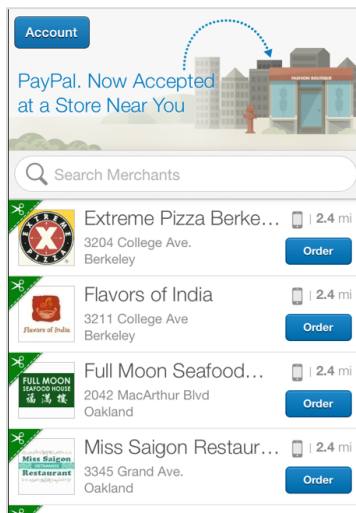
Account

PayPal. Now Accepted at a Store Near You

FASHION BOUTIQUE

Search Merchants

EXTREME PIZZA

Extreme Pizza Berke...
3204 College Ave.
Berkeley
2.4 mi
Order

Flavors of India

Flavors of India
3211 College Ave
Berkeley
2.4 mi
Order

FULL MOON SEAFOOD HOUSE 福滿樓

Full Moon Seafood...
2042 MacArthur Blvd
Oakland
2.4 mi
Order

Miss Saigon VIETNAMESE Restaurant

Miss Saigon Restaur...
3345 Grand Ave.
Oakland
2.4 mi
Order